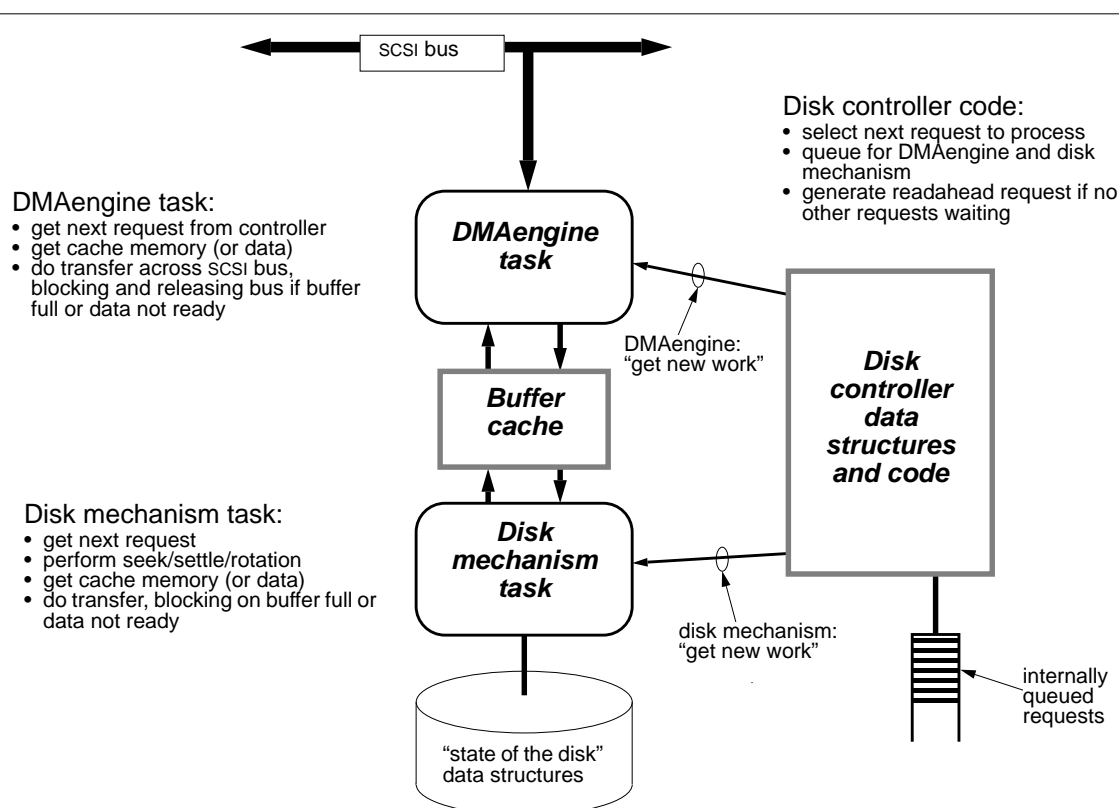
SCSI bus

Disk controller code:
• select next request to process
• queue for DMAengine and disk mechanism
• generate readahead request if no other requests waiting

DMAengine task:
• get next request from controller
• get cache memory (or data)
• do transfer across SCSI bus, blocking and releasing bus if buffer full or data not ready

DMAengine task

DMAengine: "get new work"

Buffer cache

Disk controller data structures and code

Disk mechanism task:
• get next request
• perform seek/settle/rotation
• get cache memory (or data)
• do transfer, blocking on buffer full or data not ready

Disk mechanism task

disk mechanism: "get new work"

internally queued requests

"state of the disk" data structures